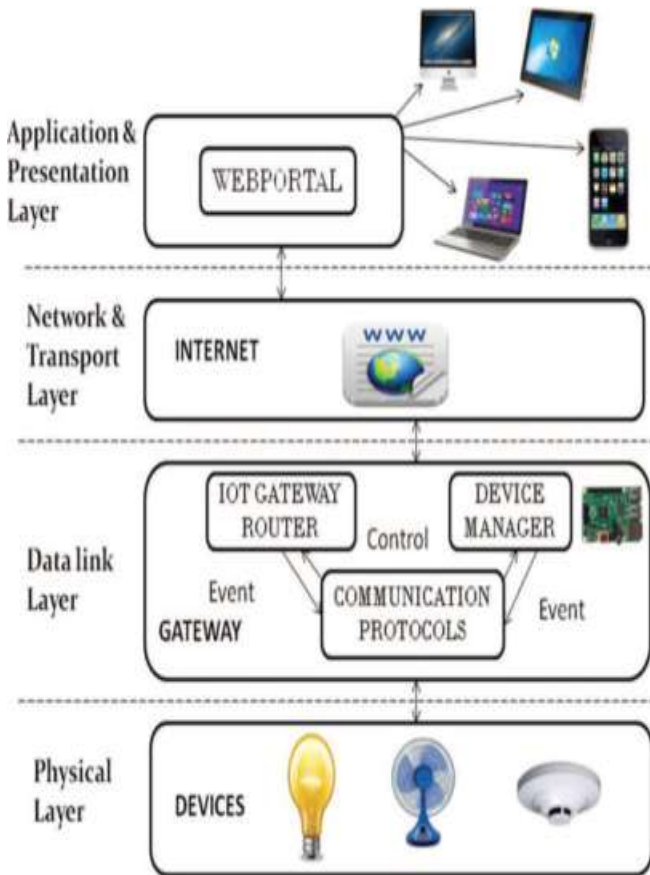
Application & Presentation Layer

WEBPORTAL

Network & Transport Layer

INTERNET

www

Data link Layer

IOT GATEWAY ROUTER

Control

DEVICE MANAGER

Event

COMMUNICATION PROTOCOLS

Event

GATEWAY

Physical Layer

DEVICES